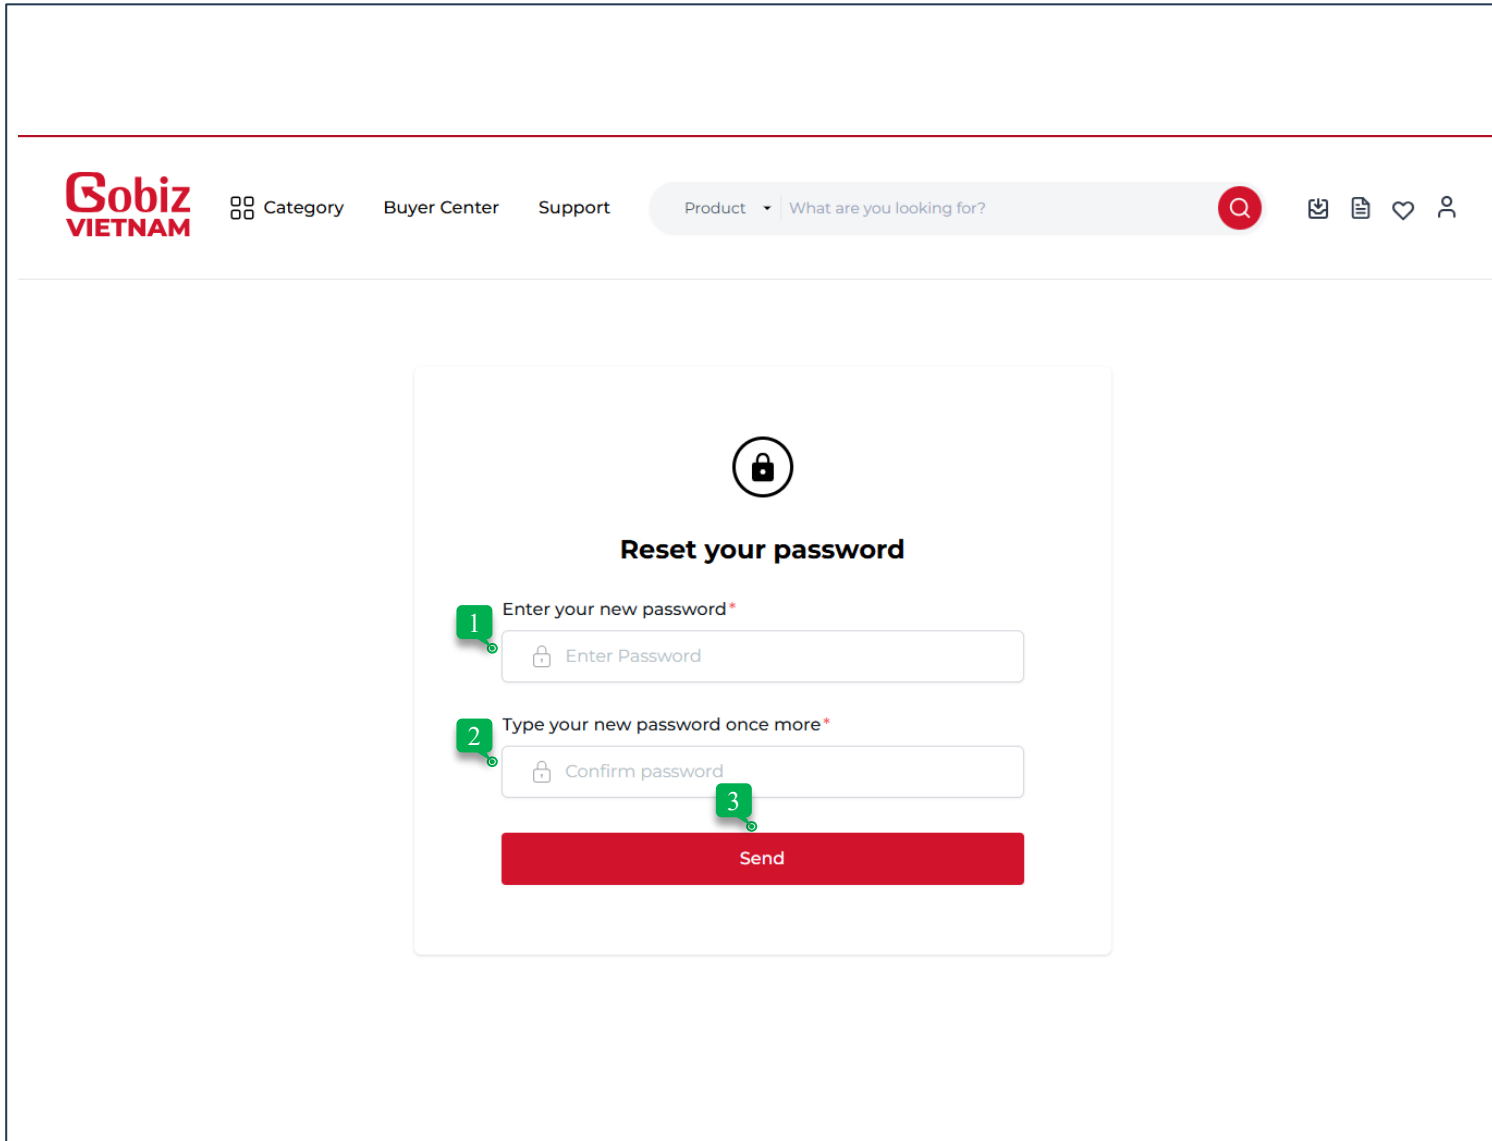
Gobiz VIETNAM

Category Buyer Center Support

Product What are you looking for?

Reset your password

1

Enter your new password*

Enter Password

2

Type your new password once more*

Confirm password

3

Send